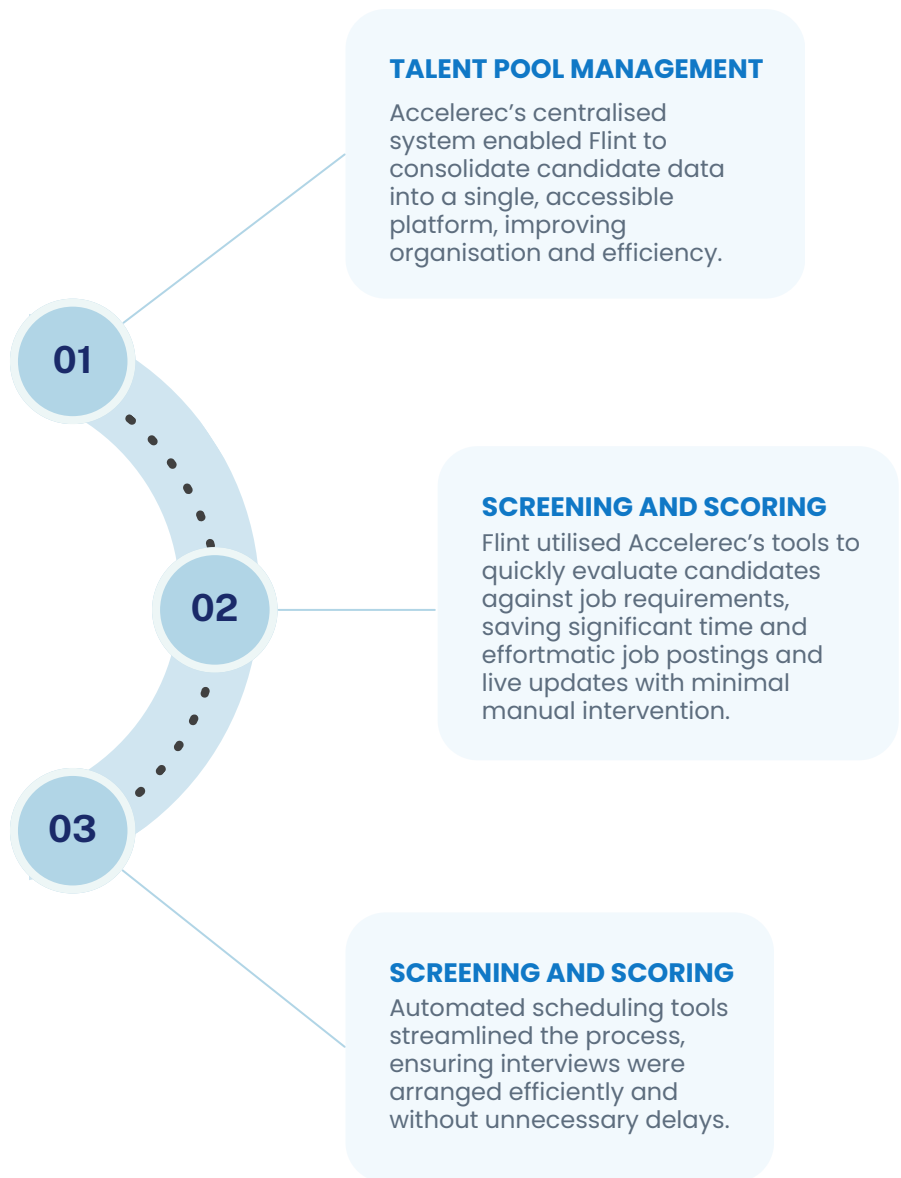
TALENT POOL MANAGEMENT

Accelerec's centralised system enabled Flint to consolidate candidate data into a single, accessible platform, improving organisation and efficiency.

01

02

03

SCREENING AND SCORING

Flint utilised Accelerec's tools to quickly evaluate candidates against job requirements, saving significant time and effortmatic job postings and live updates with minimal manual intervention.

SCREENING AND SCORING

Automated scheduling tools streamlined the process, ensuring interviews were arranged efficiently and without unnecessary delays.